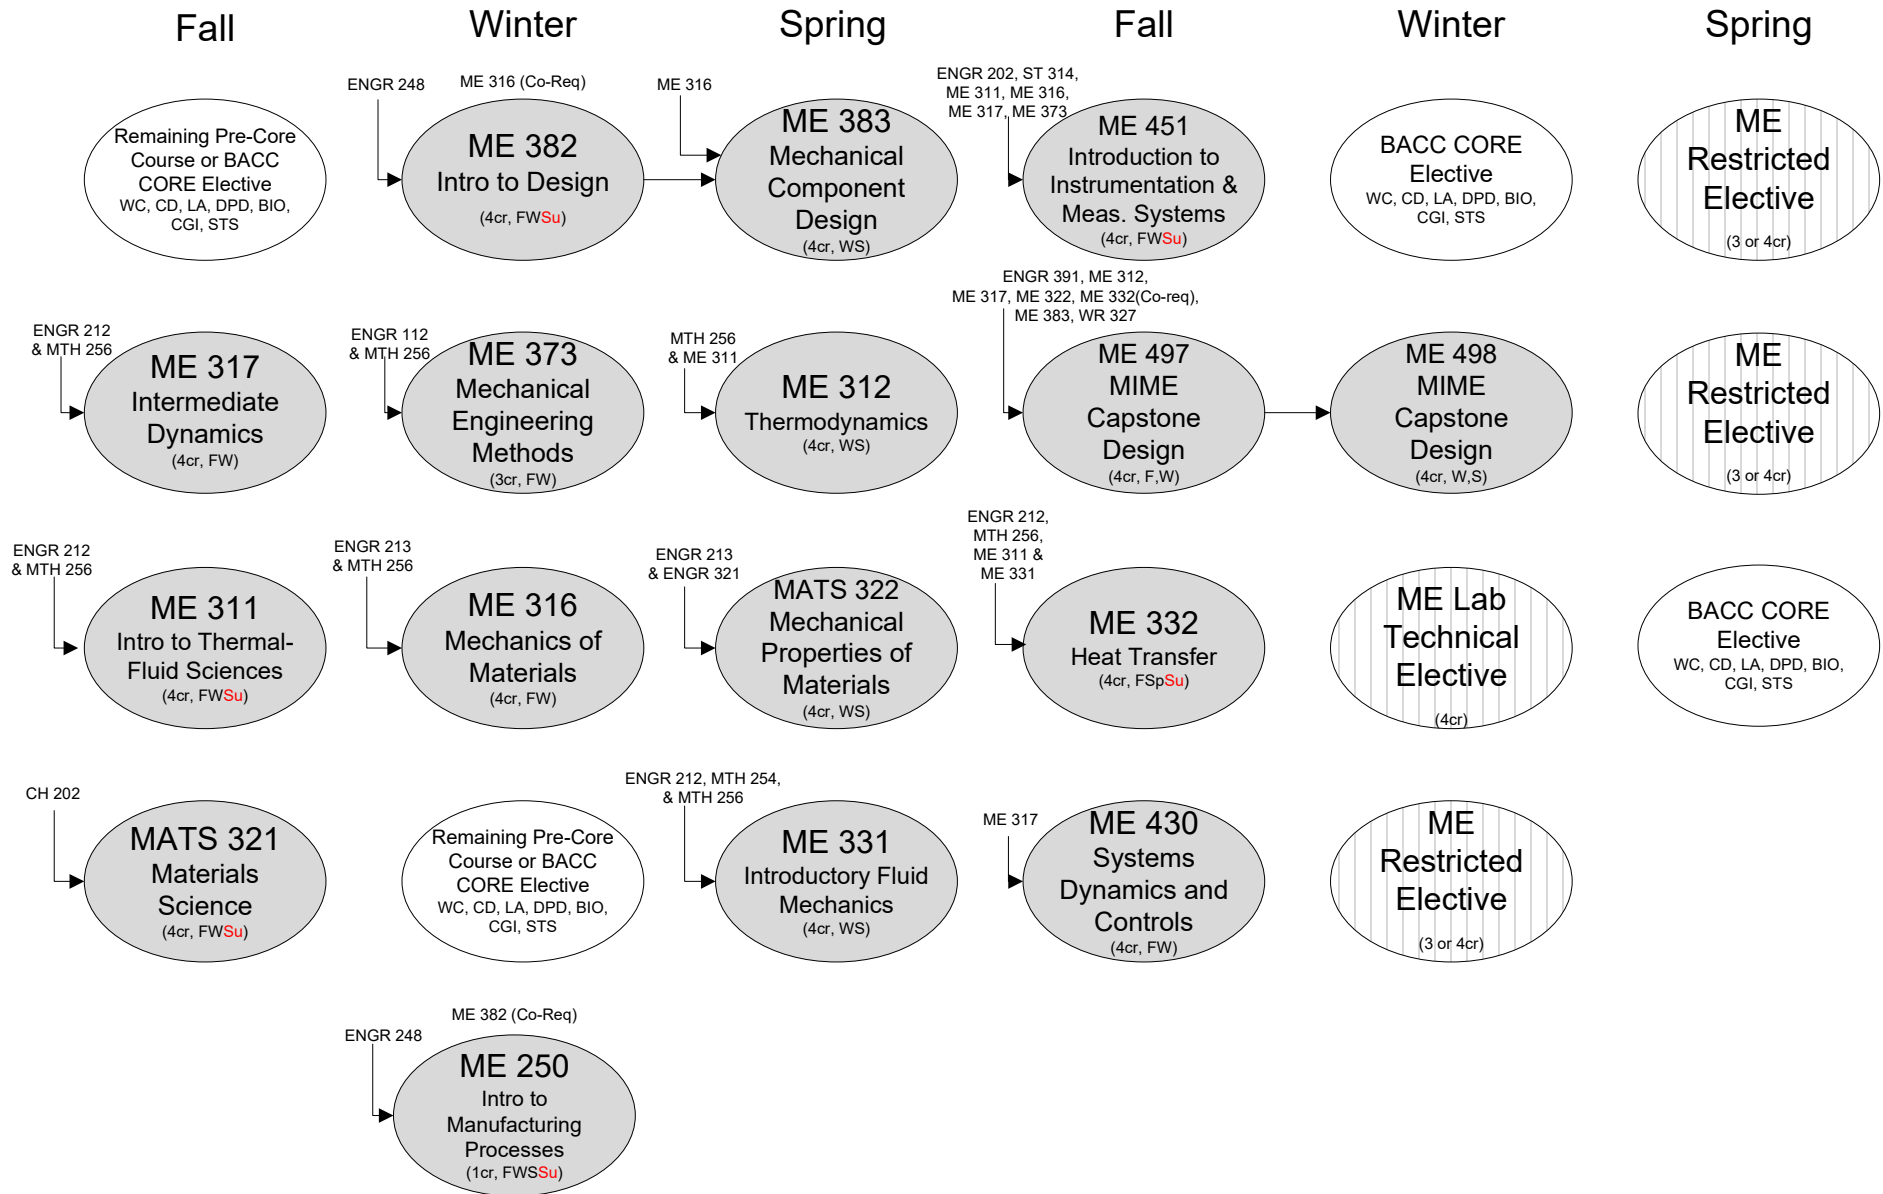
Fall

Winter

Spring

Fall

Winter

Spring

Remaining Pre-Core Course or BACC CORE Elective
WC, CD, LA, DPD, BIO, CGI, STS

ENGR 248
ME 316 (Co-Req)
ME 382
Intro to Design
(4cr, FWSu)

ME 316
ME 383
Mechanical Component Design
(4cr, WS)

ENGR 202, ST 314, ME 311, ME 316, ME 317, ME 373
ME 451
Introduction to Instrumentation & Meas. Systems
(4cr, FWSu)

BACC CORE Elective
WC, CD, LA, DPD, BIO, CGI, STS

ME Restricted Elective
(3 or 4cr)

ENGR 212 & MTH 256
ME 317
Intermediate Dynamics
(4cr, FW)

ENGR 112 & MTH 256
ME 373
Mechanical Engineering Methods
(3cr, FW)

MTH 256 & ME 311
ME 312
Thermodynamics
(4cr, WS)

ENGR 391, ME 312, ME 317, ME 322, ME 332(Co-req), ME 383, WR 327
ME 497
MIME Capstone Design
(4cr, F,W)

ME 498
MIME Capstone Design
(4cr, W,S)

ME Restricted Elective
(3 or 4cr)

ENGR 212 & MTH 256
ME 311
Intro to Thermal-Fluid Sciences
(4cr, FWSu)

ENGR 213 & MTH 256
ME 316
Mechanics of Materials
(4cr, FW)

ENGR 213 & ENGR 321
MATS 322
Mechanical Properties of Materials
(4cr, WS)

ENGR 212, MTH 256, ME 311 & ME 331
ME 332
Heat Transfer
(4cr, FSpSu)

ME Lab Technical Elective
(4cr)

BACC CORE Elective
WC, CD, LA, DPD, BIO, CGI, STS

CH 202
MATS 321
Materials Science
(4cr, FWSu)

Remaining Pre-Core Course or BACC CORE Elective
WC, CD, LA, DPD, BIO, CGI, STS

ENGR 212, MTH 254, & MTH 256
ME 331
Introductory Fluid Mechanics
(4cr, WS)

ME 317
ME 430
Systems Dynamics and Controls
(4cr, FW)

ME Restricted Elective
(3 or 4cr)

ENGR 248
ME 382 (Co-Req)
ME 250
Intro to Manufacturing Processes
(1cr, FWSSu)